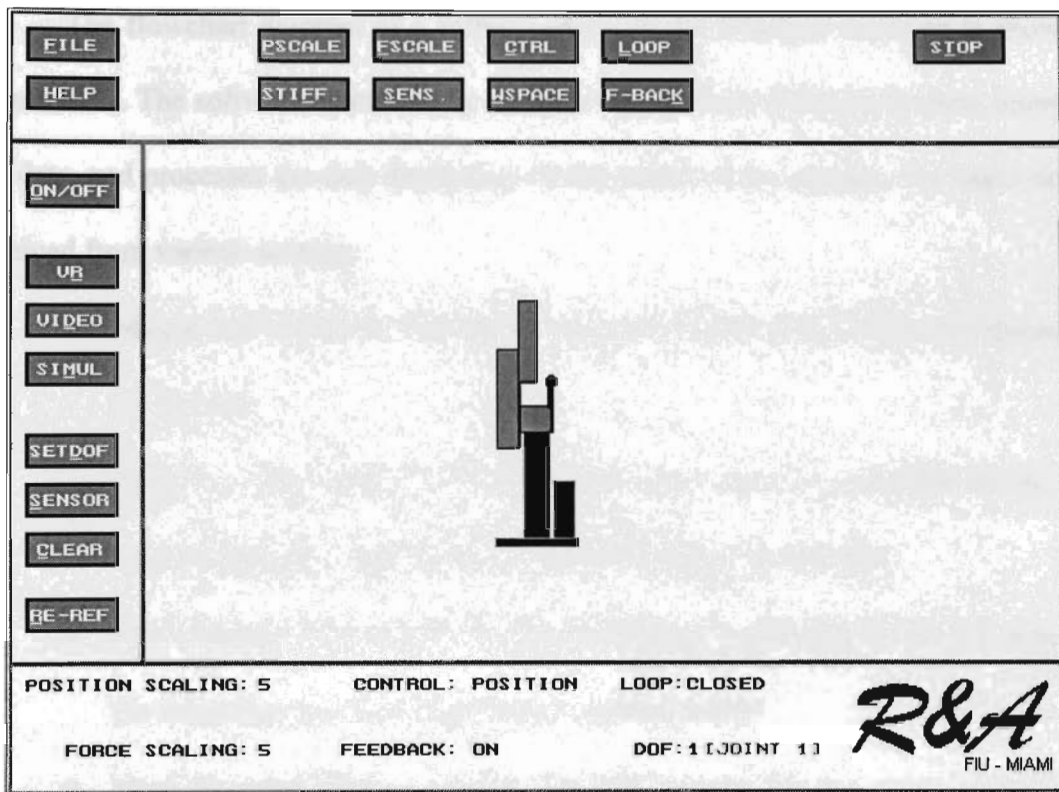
FILE
PSCALE
FSCALE
CTRL
LOOP
STOP
HELP
STIFF.
SENS.
WSPACE
F-BACK

ON/OFF
VR
VIDEO
SIMUL
SETDOF
SENSOR
CLEAR
RE-REF

POSITION SCALING: 5
CONTROL: POSITION
LOOP:CLOSED
FORCE SCALING: 5
FEEDBACK: ON
DOF:1 [JOINT 1]

R&A
FIU - MIAMI